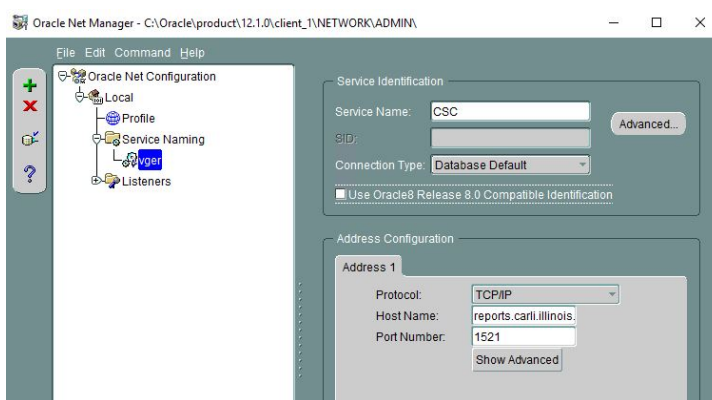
Oracle Net Manager - C:\Oracle\product\12.1.0\client_1\NETWORK\ADMIN\

File Edit Command Help

Oracle Net Configuration
Local
Profile
Service Naming
vger
Listeners

Service Identification
Service Name: CSC
Advanced...
SID:
Connection Type: Database Default
Use Oracle8 Release 8.0 Compatible Identification

Address Configuration
Address 1
Protocol: TCP/IP
Host Name: reports.carli.illinois.
Port Number: 1521
Show Advanced